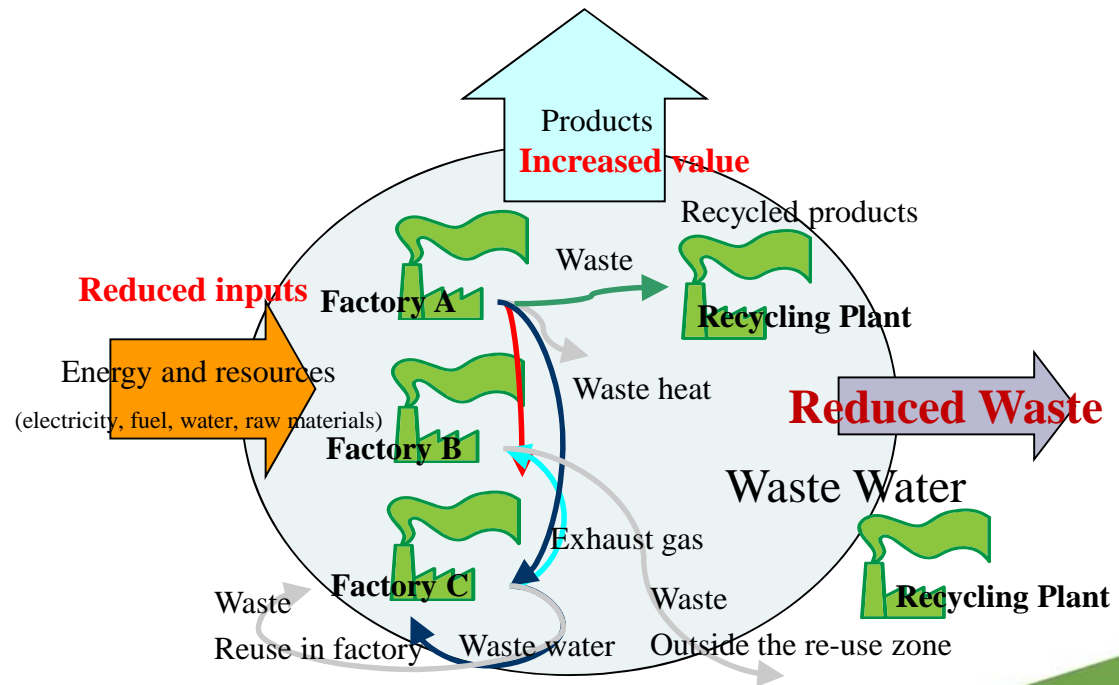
Products
Increased value

Recycled products

Waste

Reduced inputs

Factory A

Recycling Plant

Energy and resources
(electricity, fuel, water, raw materials)

Waste heat

Reduced Waste

Factory B

Waste Water

Exhaust gas

Factory C

Waste

Waste

Recycling Plant

Reuse in factory

Waste water

Outside the re-use zone